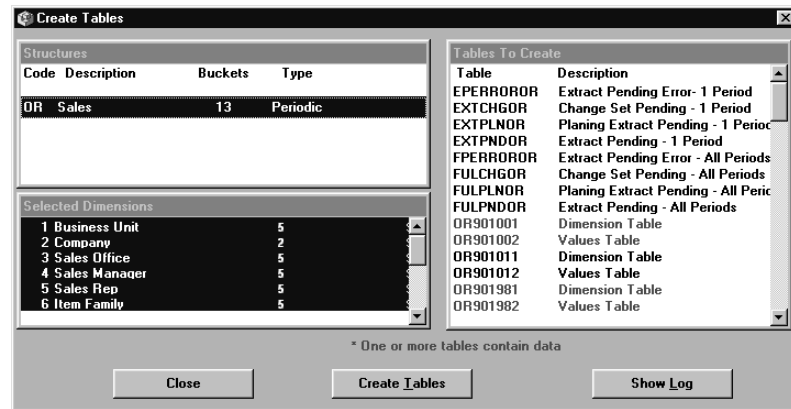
Create Tables

Structures

| Code | Description | Buckets | Type |
|---|---|---|---|
| OR | Sales | 13 | Periodic |

Selected Dimensions

| | | |
|---|---|---|
| 1 | Business Unit | 5 |
| 2 | Company | 2 |
| 3 | Sales Office | 5 |
| 4 | Sales Manager | 5 |
| 5 | Sales Rep | 5 |
| 6 | Item Family | 5 |

Tables To Create

| Table | Description |
|---|---|
| EPERROROR | Extract Pending Error- 1 Period |
| EXTCHGOR | Change Set Pending - 1 Period |
| EXTPLNOR | Planing Extract Pending - 1 Perioc |
| EXTPNDOR | Extract Pending - 1 Period |
| FPERROROR | Extract Pending Error - All Periods |
| FULCHGOR | Change Set Pending - All Periods |
| FULPLNOR | Planing Extract Pending - All Peric |
| FULPNDOR | Extract Pending - All Periods |
| OR901001 | Dimension Table |
| OR901002 | Values Table |
| OR901011 | Dimension Table |
| OR901012 | Values Table |
| OR901981 | Dimension Table |
| OR901982 | Values Table |

* One or more tables contain data

Close

Create Tables

Show Log